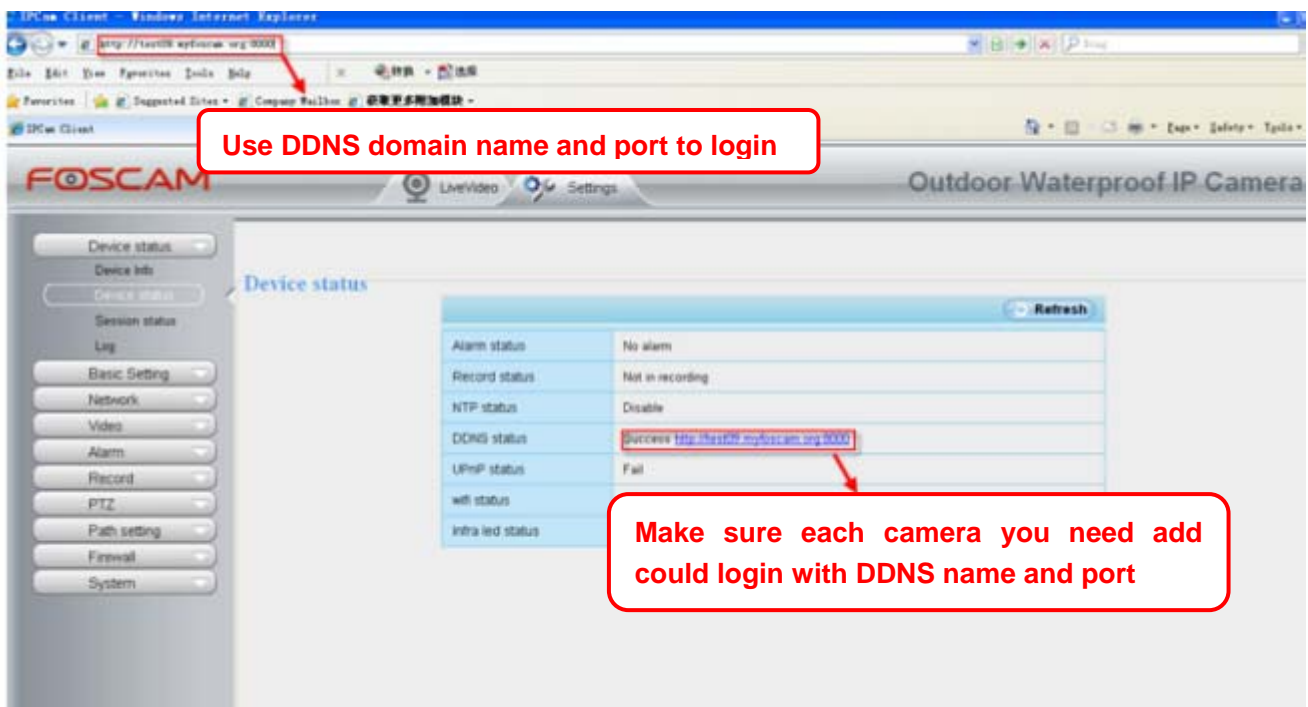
IPCam Client - Windows Internet Explorer

http://test09.myfoscam.org:8000

Bing

File Edit View Favorites Tools Help

Favorites Suggested Sites Company Mailbox 获取更多附加模块

IPCam Client

Page Safety Tools

Use DDNS domain name and port to login

FOSCAM

LiveVideo Settings

Outdoor Waterproof IP Camera

Device status
Device Info
Device status
Session status
Log
Basic Setting
Network
Video
Alarm
Record
PTZ
Path setting
Firewall
System

Device status

Refresh

| | |
|---|---|
| Alarm status | No alarm |
| Record status | Not in recording |
| NTP status | Disable |
| DDNS status | Success http://test09.myfoscam.org:8000 |
| UPnP status | Fail |
| wifi status | |
| Infra led status | |

Make sure each camera you need add could login with DDNS name and port